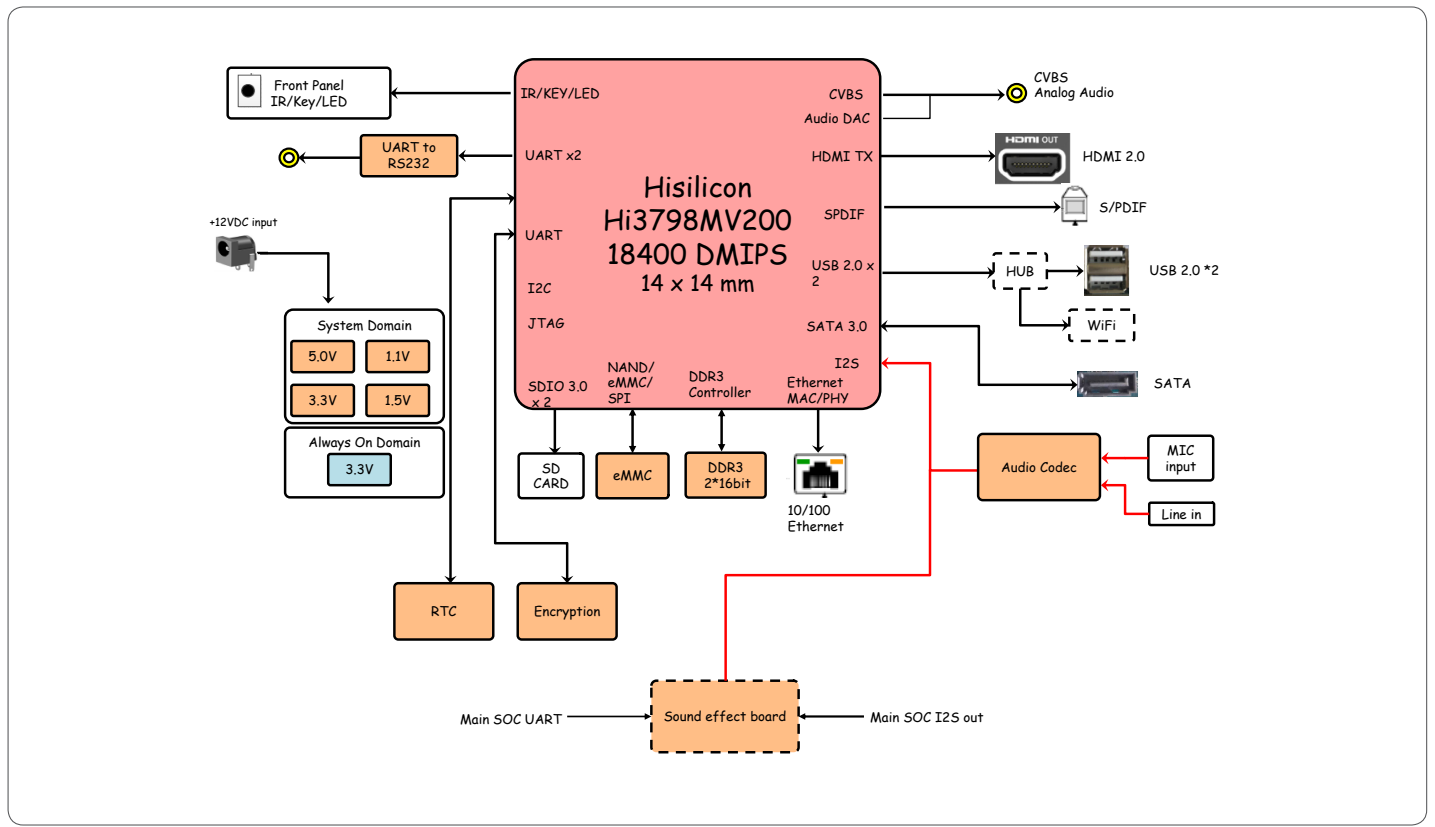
Front Panel IR/Key/LED

UART to RS232

+12VDC input

System Domain

5.0V

1.1V

3.3V

1.5V

Always On Domain

3.3V

IR/KEY/LED

UART x2

UART

I2C

JTAG

Hisilicon
Hi3798MV200
18400 DMIPS
14 x 14 mm

CVBS

Audio DAC

HDMI TX

SPDIF

USB 2.0 x 2

SATA 3.0

I2S

SDIO 3.0 x 2

NAND/ eMMC/ SPI

DDR3 Controller

Ethernet MAC/PHY

CVBS Analog Audio

HDMI OUT

HDMI 2.0

S/PDIF

HUB

USB 2.0 *2

WiFi

SATA

SD CARD

eMMC

DDR3 2*16bit

10/100 Ethernet

Audio Codec

MIC input

Line in

RTC

Encryption

Main SOC UART

Sound effect board

Main SOC I2S out